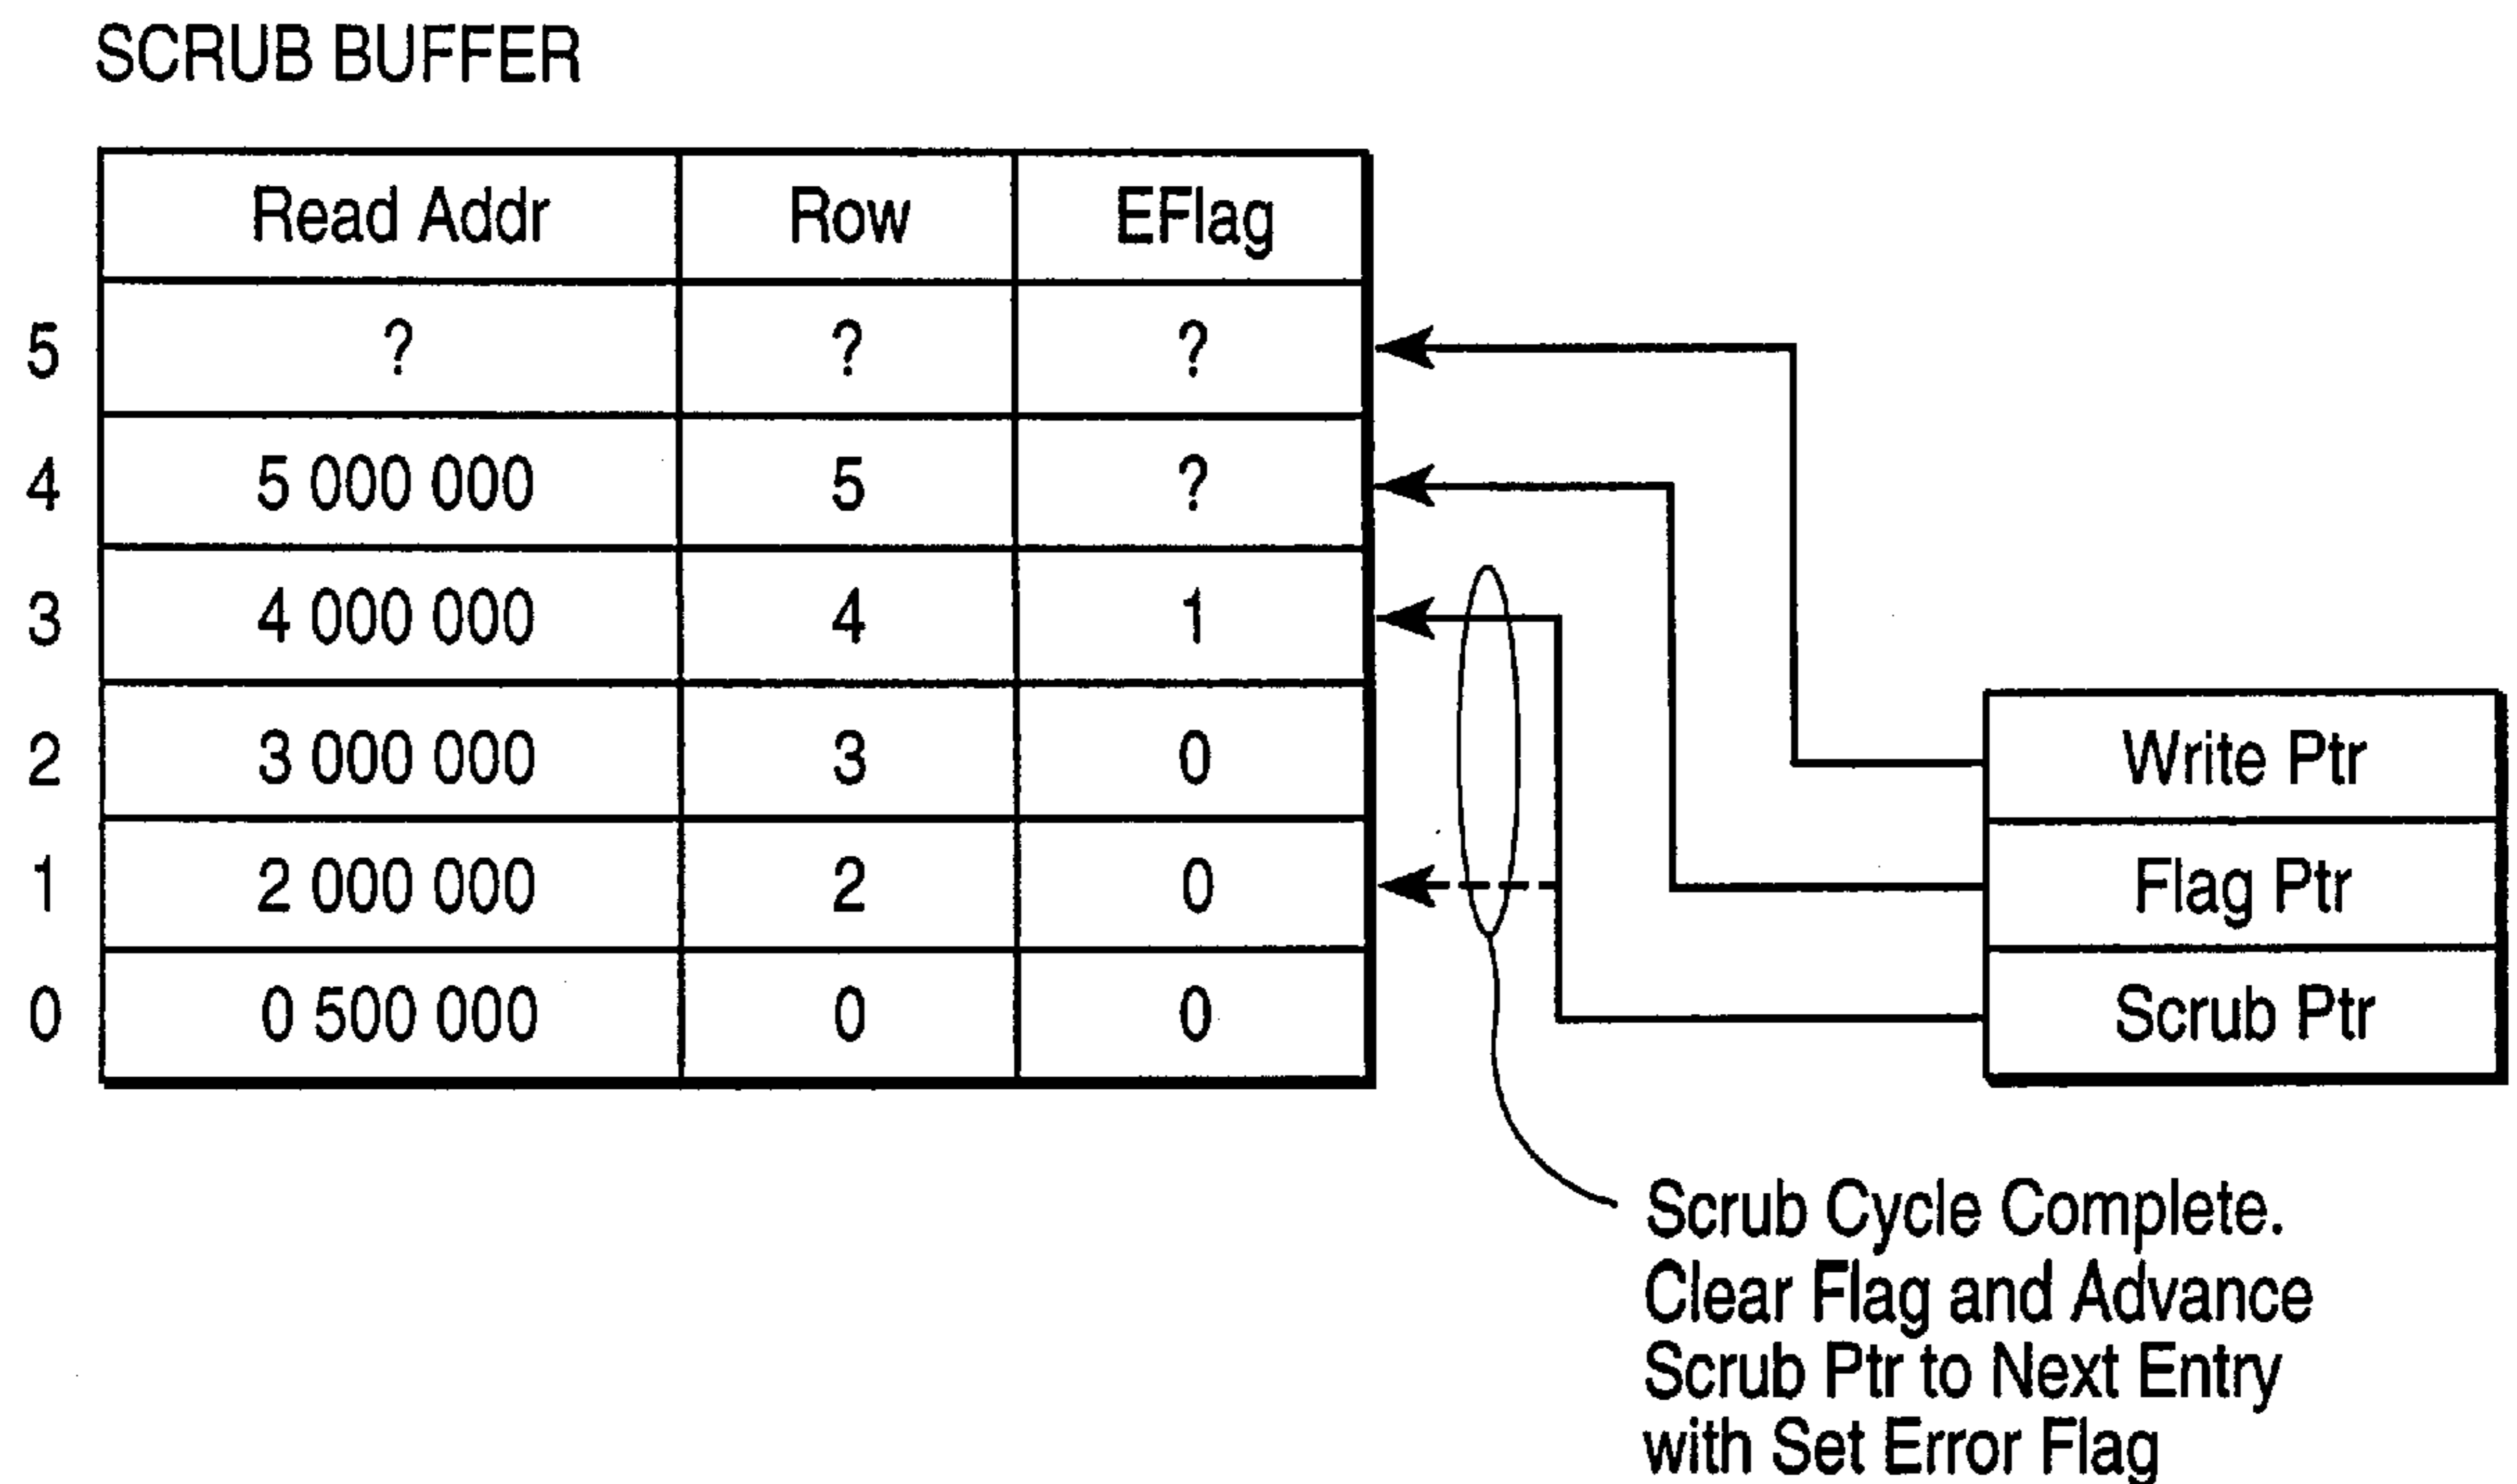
SCRUB BUFFER

| | Read Addr | Row | EFlag |
|---|---|---|---|
| 5 | ? | ? | ? |
| 4 | 5 000 000 | 5 | ? |
| 3 | 4 000 000 | 4 | 1 |
| 2 | 3 000 000 | 3 | 0 |
| 1 | 2 000 000 | 2 | 0 |
| 0 | 0 500 000 | 0 | 0 |

| Write Ptr |
|---|
| Flag Ptr |
| Scrub Ptr |

Scrub Cycle Complete. Clear Flag and Advance Scrub Ptr to Next Entry with Set Error Flag